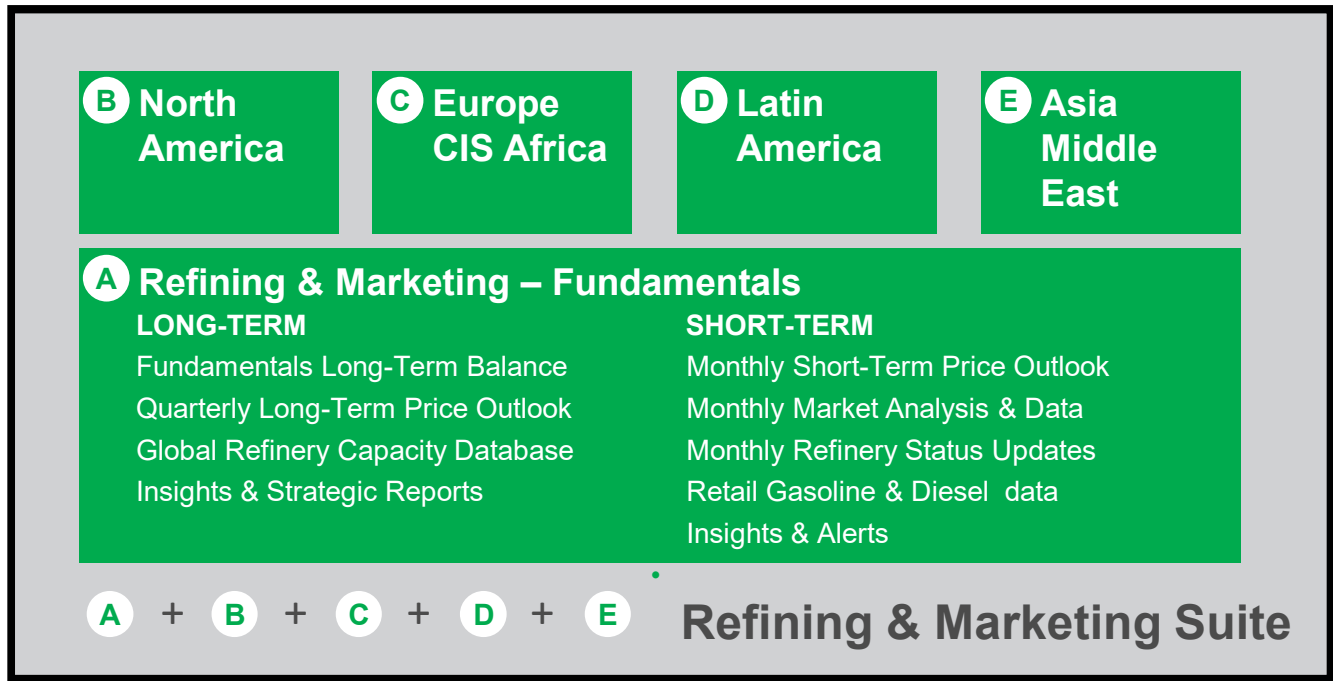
B North America

C Europe CIS Africa

D Latin America

E Asia Middle East

A Refining & Marketing – Fundamentals

LONG-TERM
Fundamentals Long-Term Balance
Quarterly Long-Term Price Outlook
Global Refinery Capacity Database
Insights & Strategic Reports

SHORT-TERM
Monthly Short-Term Price Outlook
Monthly Market Analysis & Data
Monthly Refinery Status Updates
Retail Gasoline & Diesel data
Insights & Alerts

A + B + C + D + E Refining & Marketing Suite